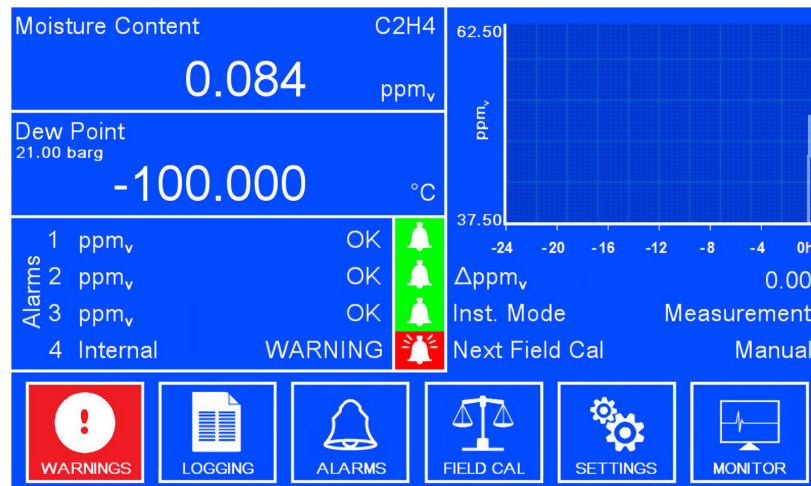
Moisture Content C2H4

0.084 ppm$_v$

Dew Point
21.00 barg

-100.000 °C

Alarms
1 ppm$_v$ OK
2 ppm$_v$ OK
3 ppm$_v$ OK
4 Internal WARNING

62.50
ppm$_v$
37.50
-24 -20 -16 -12 -8 -4 0H

Δppm$_v$ 0.00
Inst. Mode Measurement
Next Field Cal Manual

WARNINGS
LOGGING
ALARMS
FIELD CAL
SETTINGS
MONITOR